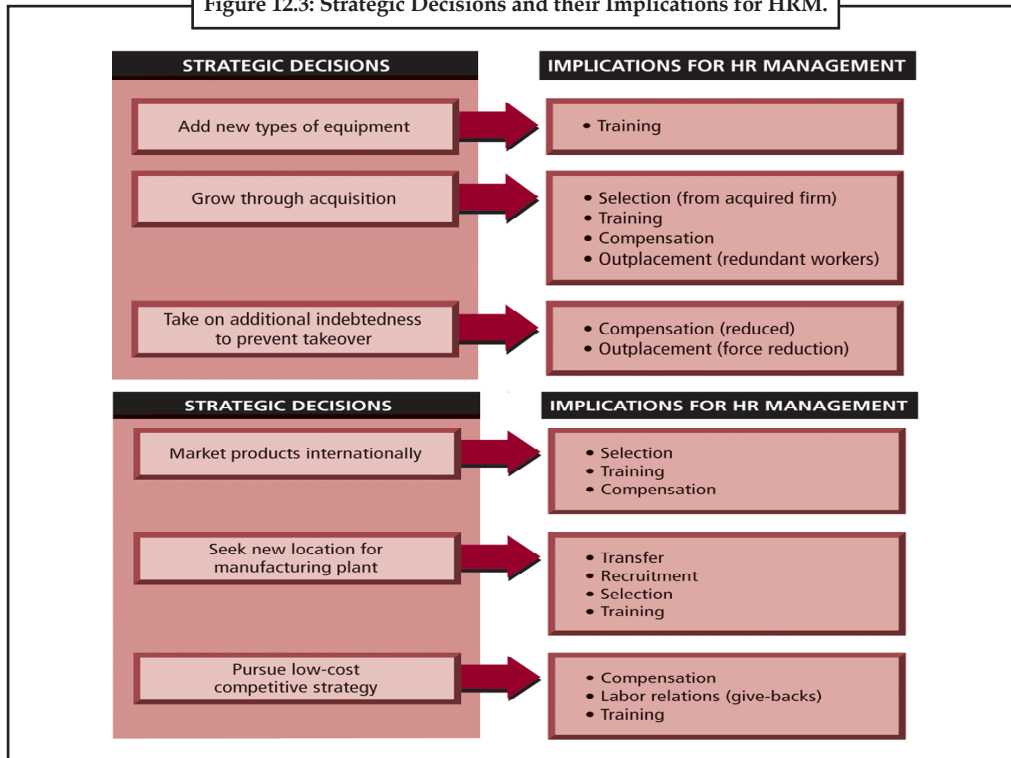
Figure 12.3: Strategic Decisions and their Implications for HRM.

STRATEGIC DECISIONS

IMPLICATIONS FOR HR MANAGEMENT

Add new types of equipment

• Training

Grow through acquisition

• Selection (from acquired firm)
• Training
• Compensation
• Outplacement (redundant workers)

Take on additional indebtedness to prevent takeover

• Compensation (reduced)
• Outplacement (force reduction)

STRATEGIC DECISIONS

IMPLICATIONS FOR HR MANAGEMENT

Market products internationally

• Selection
• Training
• Compensation

Seek new location for manufacturing plant

• Transfer
• Recruitment
• Selection
• Training

Pursue low-cost competitive strategy

• Compensation
• Labor relations (give-backs)
• Training